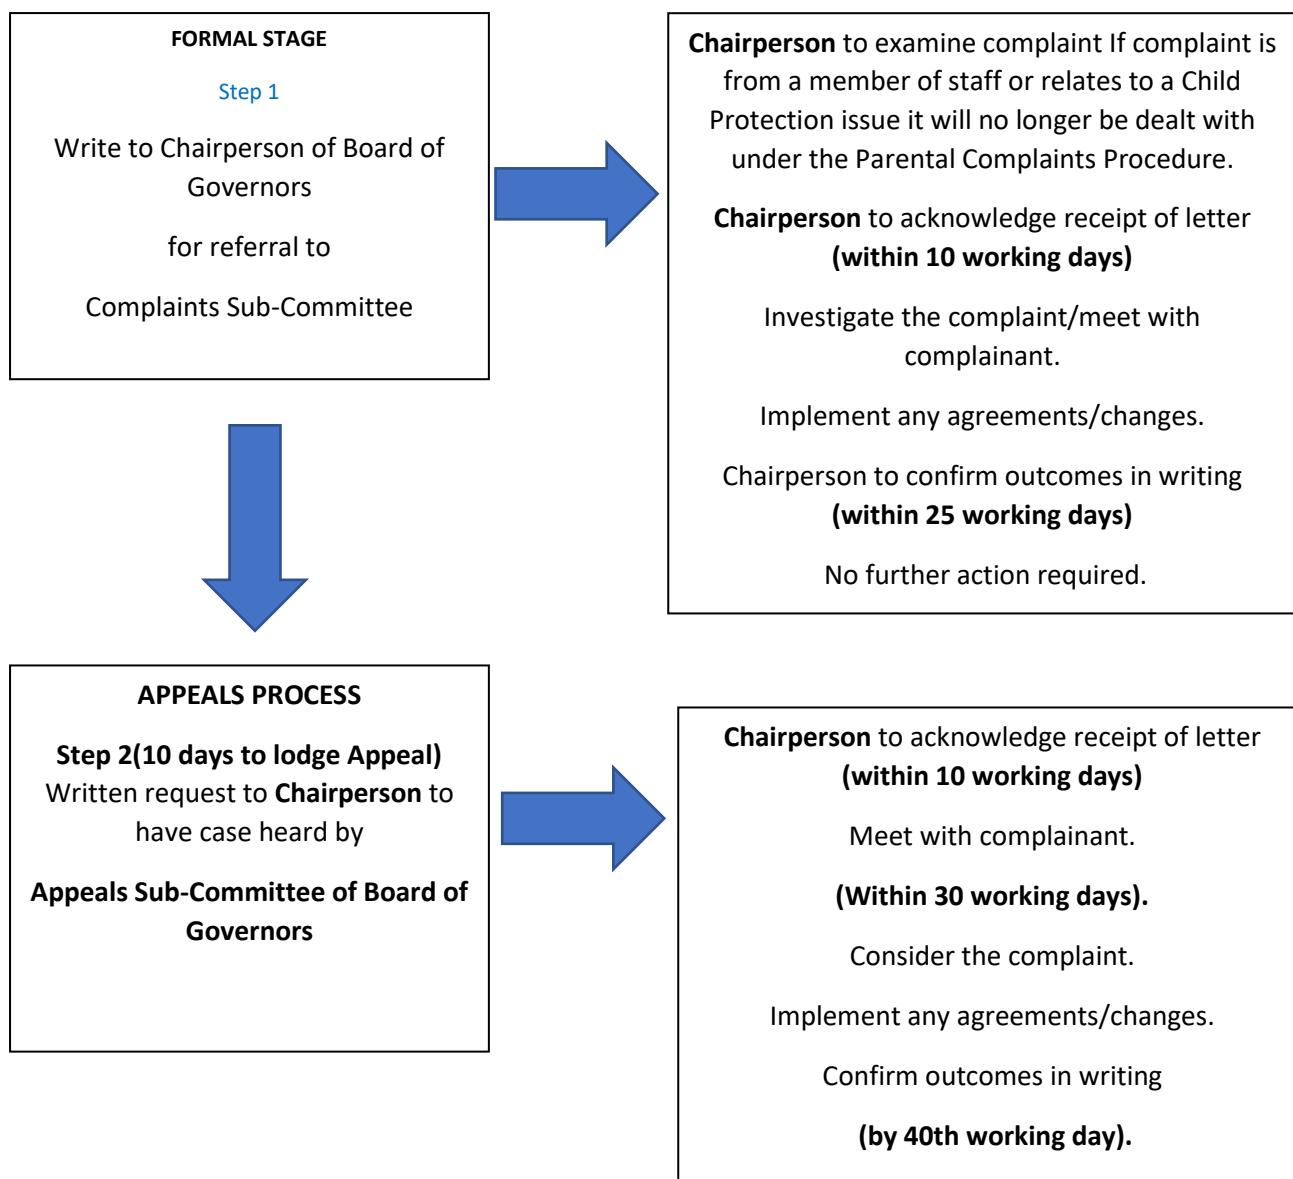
FORMAL STAGE

Step 1

Write to Chairperson of Board of Governors

for referral to

Complaints Sub-Committee

Chairperson to examine complaint If complaint is from a member of staff or relates to a Child Protection issue it will no longer be dealt with under the Parental Complaints Procedure.

Chairperson to acknowledge receipt of letter (within 10 working days)

Investigate the complaint/meet with complainant.

Implement any agreements/changes.

Chairperson to confirm outcomes in writing (within 25 working days)

No further action required.

APPEALS PROCESS

Step 2(10 days to lodge Appeal) Written request to Chairperson to have case heard by

Appeals Sub-Committee of Board of Governors

Chairperson to acknowledge receipt of letter (within 10 working days)

Meet with complainant.

(Within 30 working days).

Consider the complaint.

Implement any agreements/changes.

Confirm outcomes in writing

(by 40th working day).